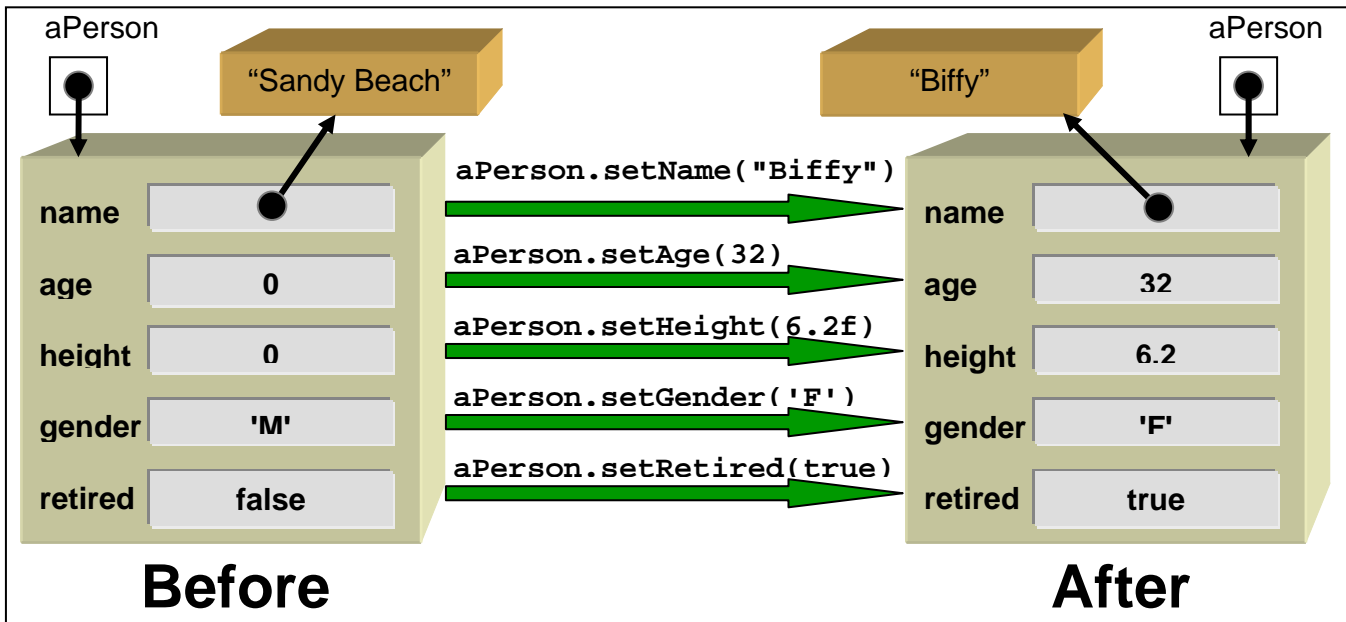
aPerson

"Sandy Beach"

name

age 0

height 0

gender 'M'

retired false

Before

aPerson.setName("Biffy")

aPerson.setAge(32)

aPerson.setHeight(6.2f)

aPerson.setGender('F')

aPerson.setRetired(true)

"Biffy"

aPerson

name

age 32

height 6.2

gender 'F'

retired true

After